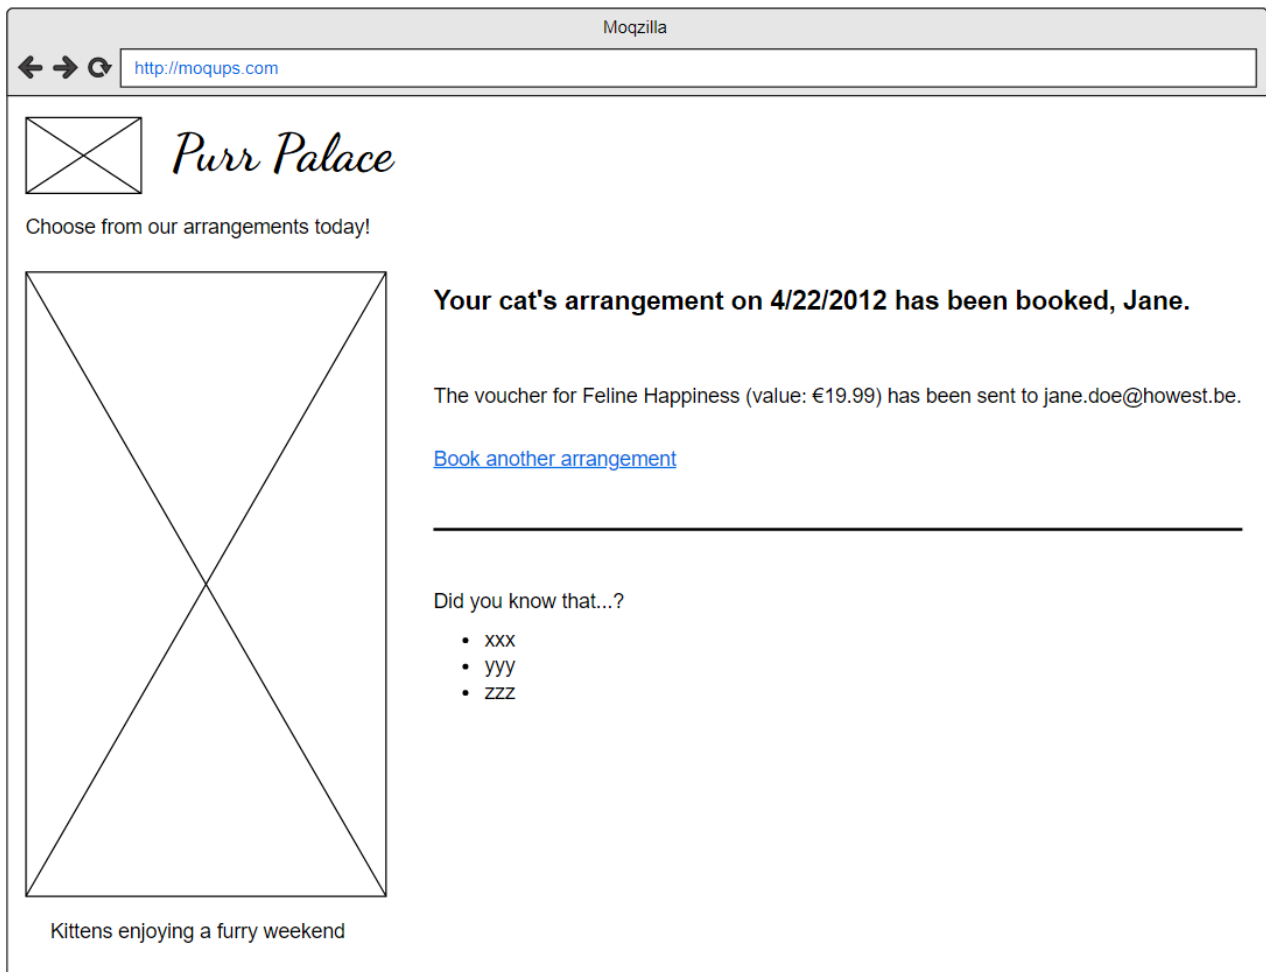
Moqzilla

http://moqups.com

Purr Palace

Choose from our arrangements today!

Your cat's arrangement on 4/22/2012 has been booked, Jane.

The voucher for Feline Happiness (value: €19.99) has been sent to jane.doe@howest.be.

Book another arrangement

Did you know that...?

- xxx
- yyy
- zzz

Kittens enjoying a furry weekend